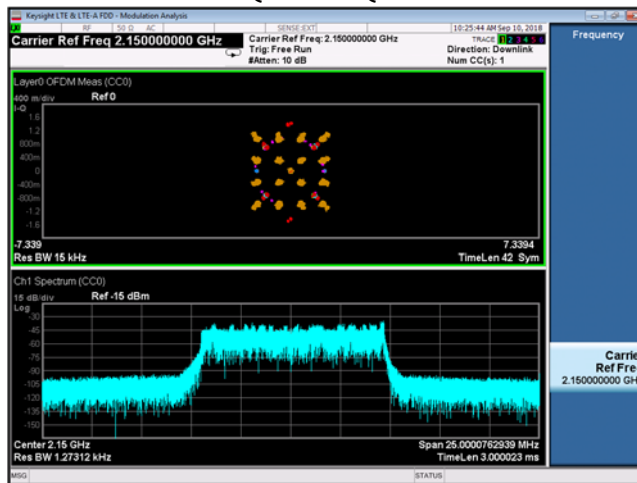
Keysight LTE & LTE-A FDD - Modulation Analysis
RF 50 Ω AC SENSE:EXT 10:25:44 AM Sep 10, 2018
Carrier Ref Freq 2.150000000 GHz
Carrier Ref Freq: 2.150000000 GHz
Trig: Free Run
#Atten: 10 dB
TRACE 1 2 3 4 5 6
Direction: Downlink
Num CC(s): 1
Frequency

Layer0 OFDM Meas (CC0)
400 m/div
I-Q
Ref 0
1.6
1.2
800m
400m
0
-400m
-800m
-1.2
-1.6
-7.339
7.3394
Res BW 15 kHz
TimeLen 42 Sym

Ch1 Spectrum (CC0)
15 dB/div
Log
Ref -15 dBm
-30
-45
-60
-75
-90
-105
-120
-135
-150
Center 2.15 GHz
Res BW 1.27312 kHz
Span 25.0000762939 MHz
TimeLen 3.000023 ms

Carrier
Ref Freq
2.150000000 GH

MSG
STATUS